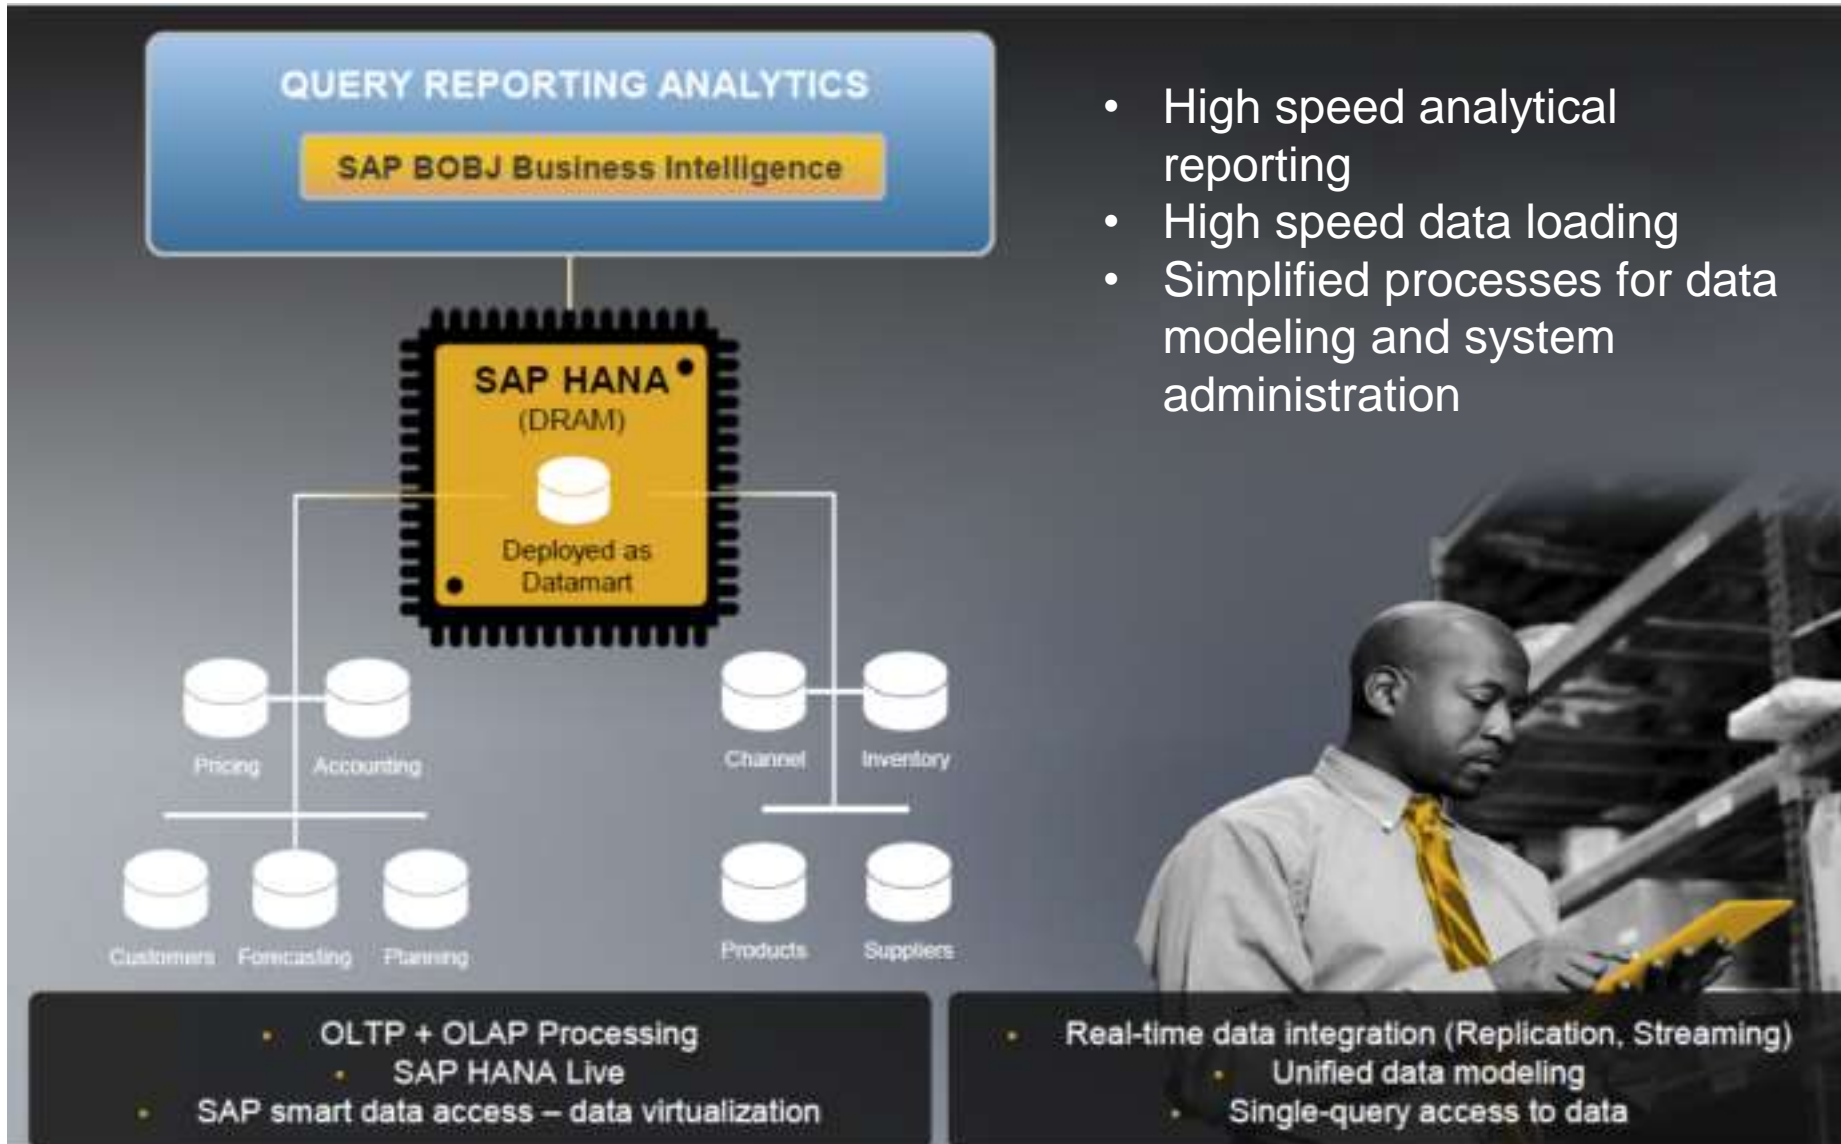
QUERY REPORTING ANALYTICS

SAP BOBJ Business Intelligence

SAP HANA
(DRAM)

Deployed as Datamart

Pricing
Accounting
Customers
Forecasting
Planning

Channel
Inventory
Products
Suppliers

- High speed analytical reporting
- High speed data loading
- Simplified processes for data modeling and system administration

- OLTP + OLAP Processing
- SAP HANA Live
- SAP smart data access – data virtualization

- Real-time data integration (Replication, Streaming)
- Unified data modeling
- Single-query access to data